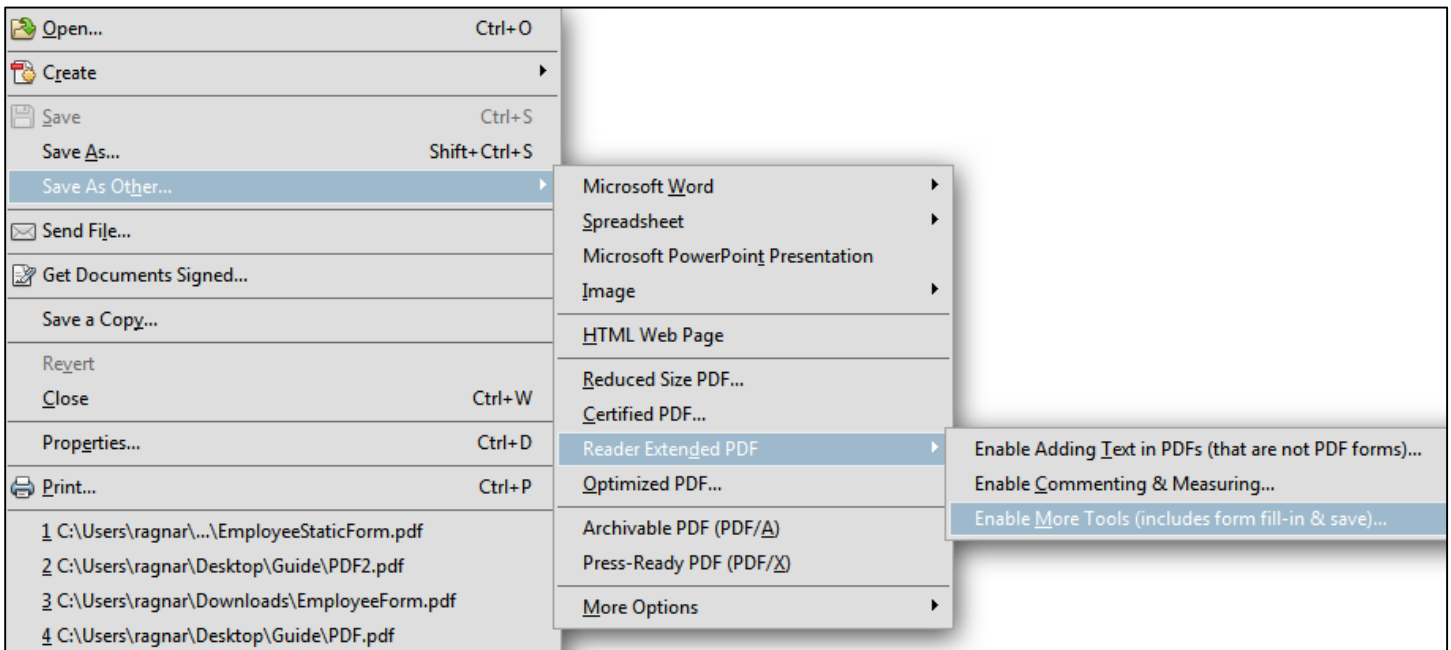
Open... Ctrl+O
Create
Save Ctrl+S
Save As... Shift+Ctrl+S
Save As Other...
Send File...
Get Documents Signed...
Save a Copy...
Revert
Close Ctrl+W
Properties... Ctrl+D
Print... Ctrl+P
1 C:\Users\ragnar\...\EmployeeStaticForm.pdf
2 C:\Users\ragnar\Desktop\Guide\PDF2.pdf
3 C:\Users\ragnar\Downloads\EmployeeForm.pdf
4 C:\Users\ragnar\Desktop\Guide\PDF.pdf

Microsoft Word
Spreadsheet
Microsoft PowerPoint Presentation
Image
HTML Web Page
Reduced Size PDF...
Certified PDF...
Reader Extended PDF
Optimized PDF...
Archivable PDF (PDF/A)
Press-Ready PDF (PDF/X)
More Options

Enable Adding Text in PDFs (that are not PDF forms)...
Enable Commenting & Measuring...
Enable More Tools (includes form fill-in & save)...